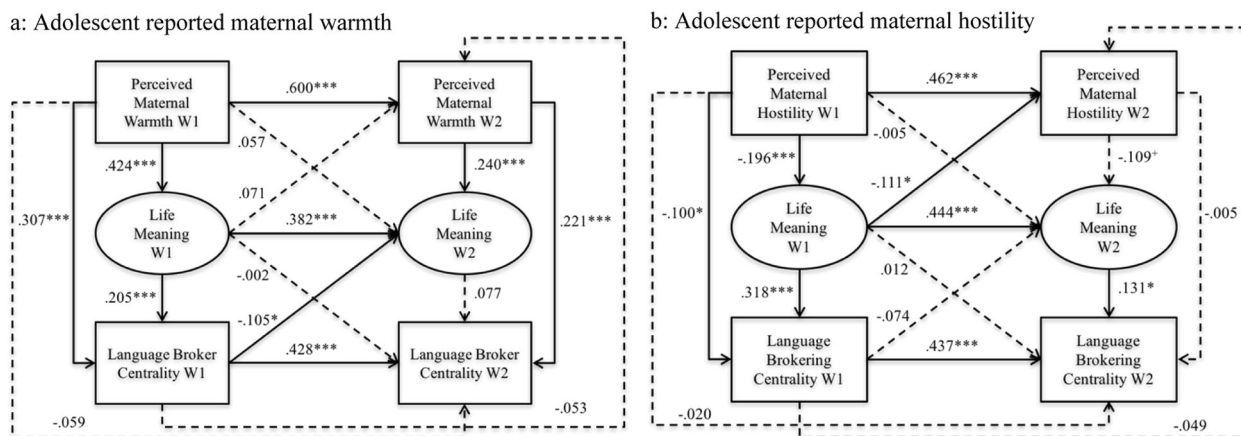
a: Adolescent reported maternal warmth

Perceived Maternal Warmth W1

.600***

Perceived Maternal Warmth W2

.057

.424***

.240***

.071

.307***

Life Meaning W1

.382***

Life Meaning W2

.221***

-.002

.205***

.077

-.105*

Language Broker Centrality W1

.428***

Language Broker Centrality W2

-.059

-.053

b: Adolescent reported maternal hostility

Perceived Maternal Hostility W1

.462***

Perceived Maternal Hostility W2

-.005

-.196***

-.109$^+$

-.111*

-.100*

Life Meaning W1

.444***

Life Meaning W2

-.005

.012

.318***

.131*

-.074

Language Brokering Centrality W1

.437***

Language Brokering Centrality W2

-.020

-.049